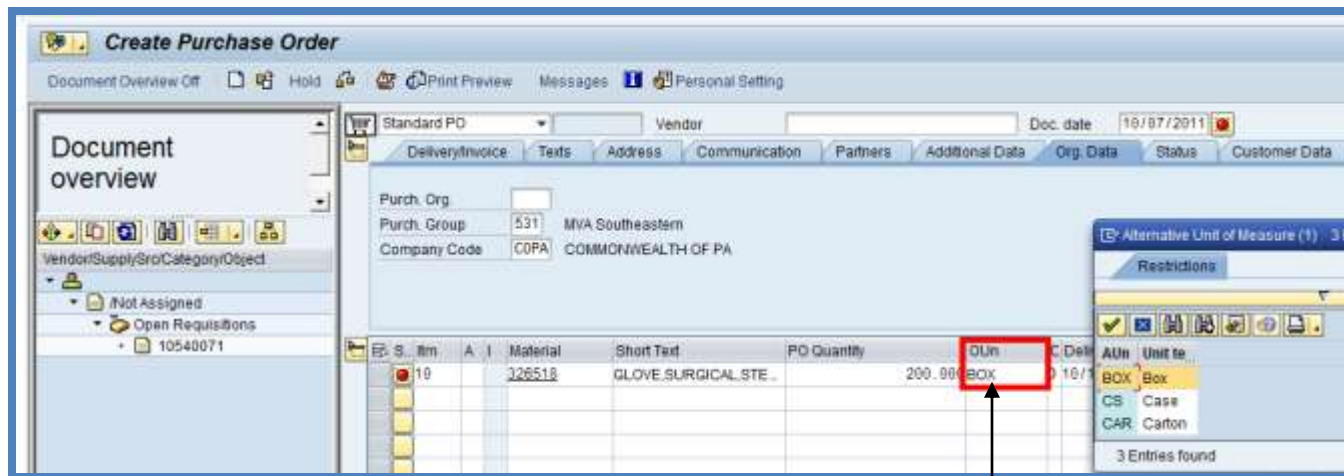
Create Purchase Order

Document Overview Off Hold Print Preview Messages Personal Setting

Document overview

Vendor/Supply/Src/Category/Object

/Not Assigned

Open Requisitions

10540071

Standard PO Vendor Doc. date 10/07/2011

Delivery/Invoice Texts Address Communication Partners Additional Data Org. Data Status Customer Data

Purch. Org.

Purch. Group 531 MVA Southeastern

Company Code COPA COMMONWEALTH OF PA

| S. | Itm | A | I | Material | Short Text | PO Quantity | OUn | C | Deli |
|---|---|---|---|---|---|---|---|---|---|
| | 10 | | | 326518 | GLOVE,SURGICAL,STE... | 200.000 | BOX | 0 | 10/1 |

Alternative Unit of Measure (1) 3

Restrictions

| AUn | Unit te |
|---|---|
| BOX | Box |
| CS | Case |
| CAR | Carton |

3 Entries found